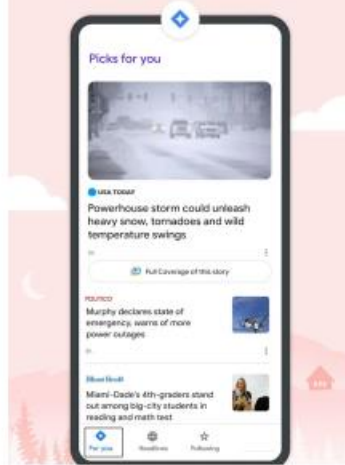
Picks for you

USA TODAY

Powerhouse storm could unleash heavy snow, tornadoes and wild temperature swings

Full Coverage of this story

POLITICO

Murphy declares state of emergency, warns of more power outages

Miami Herald

Miami-Dade's 4th-graders stand out among big-city students in reading and math test

For you

Headlines

Following